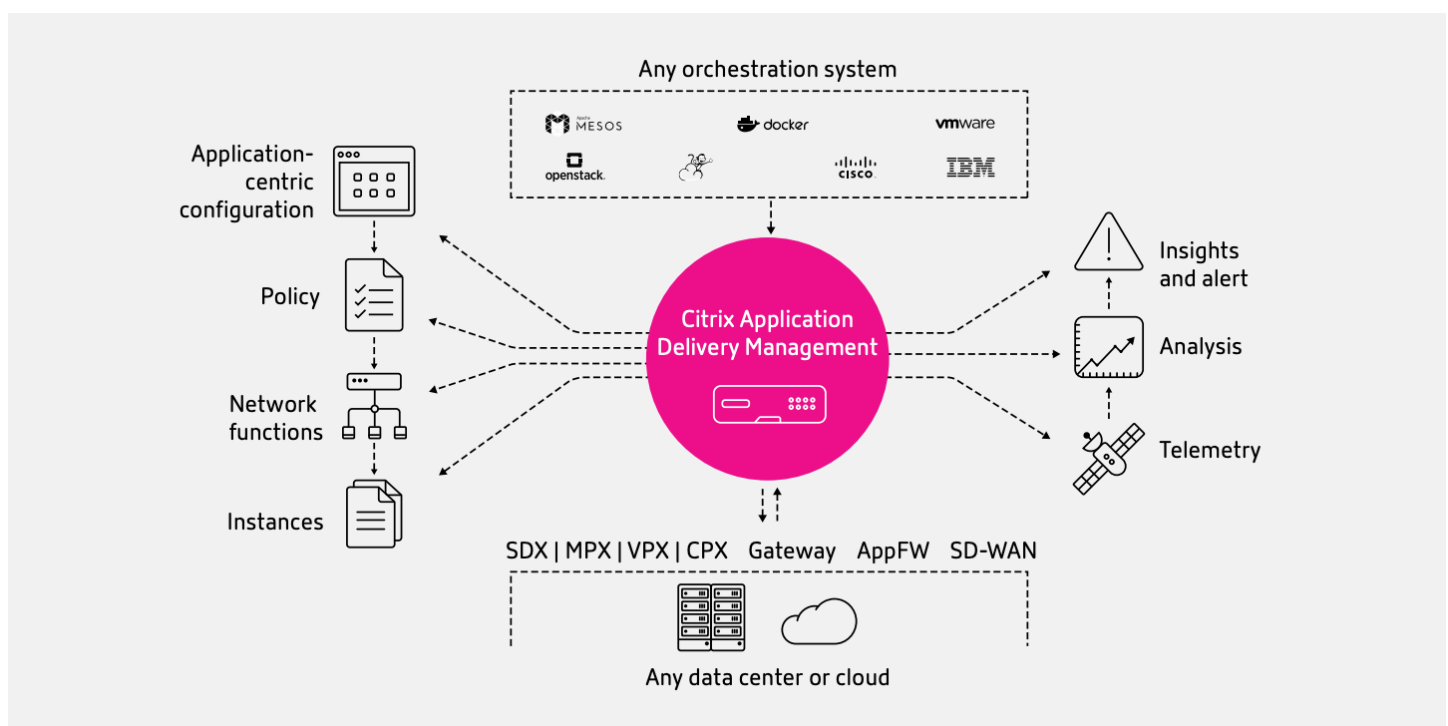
Any orchestration system

Apache MESOS

docker

vmware

openstack.

cisco

IBM

Application-centric configuration

Policy

Network functions

Instances

Citrix Application Delivery Management

Insights and alert

Analysis

Telemetry

SDX | MPX | VPX | CPX Gateway AppFW SD-WAN

Any data center or cloud